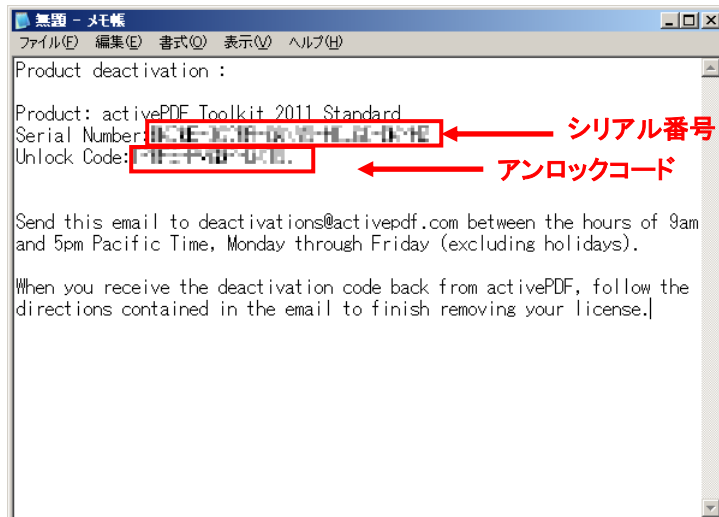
無題 - メモ帳

ファイル(F) 編集(E) 書式(O) 表示(V) ヘルプ(H)

Product deactivation :

Product: activePDF Toolkit 2011 Standard
Serial Number:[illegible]
Unlock Code:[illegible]

シリアル番号

アンロックコード

Send this email to deactivations@activepdf.com between the hours of 9am and 5pm Pacific Time, Monday through Friday (excluding holidays).

When you receive the deactivation code back from activePDF, follow the directions contained in the email to finish removing your license.